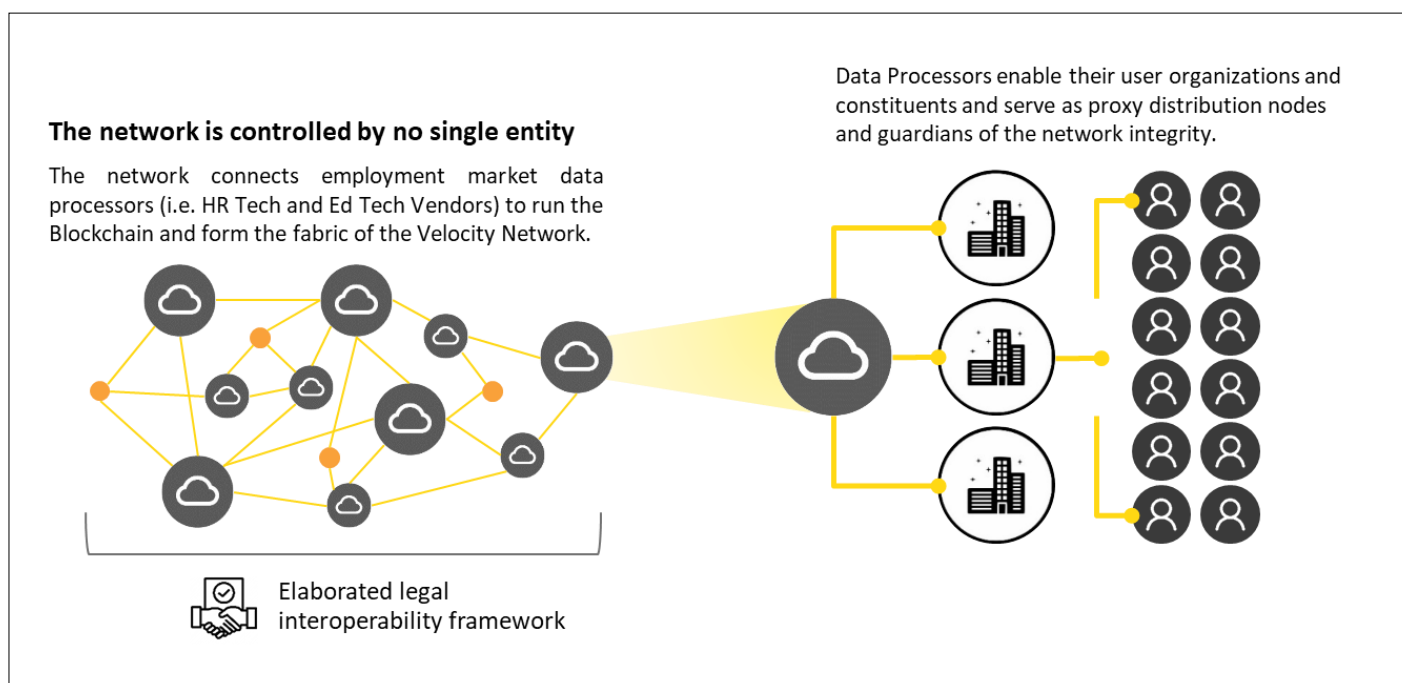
The network is controlled by no single entity

The network connects employment market data processors (i.e. HR Tech and Ed Tech Vendors) to run the Blockchain and form the fabric of the Velocity Network.

Data Processors enable their user organizations and constituents and serve as proxy distribution nodes and guardians of the network integrity.

Elaborated legal interoperability framework